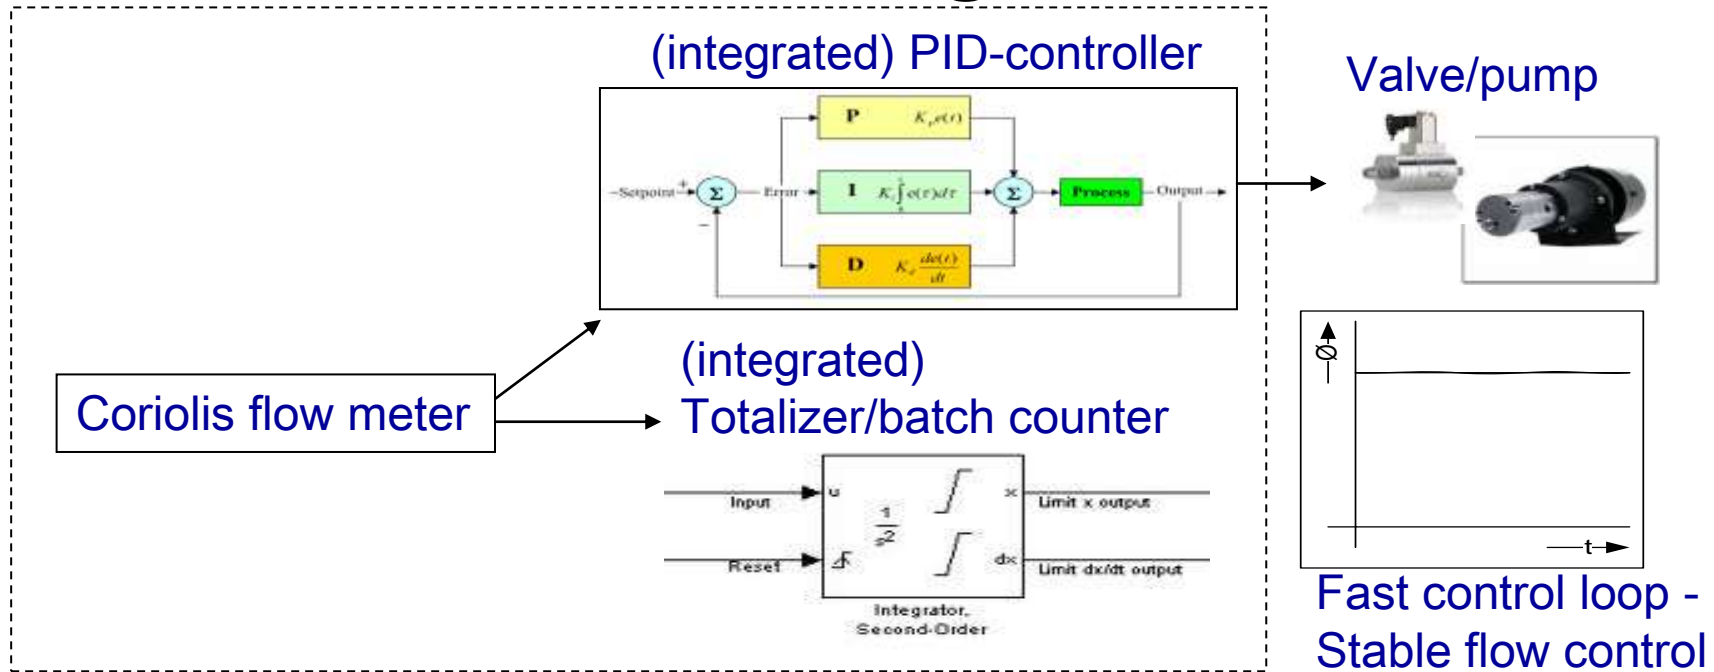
(integrated) PID-controller

Setpoint + Σ Error

P $K_p e(t)$

I $K_i \int_0^t e(\tau)d\tau$

D $K_d \frac{de(t)}{dt}$

Σ Process Output

−

Valve/pump

Coriolis flow meter

(integrated)
Totalizer/batch counter

Input u

Reset

$\frac{1}{s^2}$

x Limit x output

dx Limit dx/dt output

Integrator, Second-Order

Ø

t

Fast control loop - Stable flow control